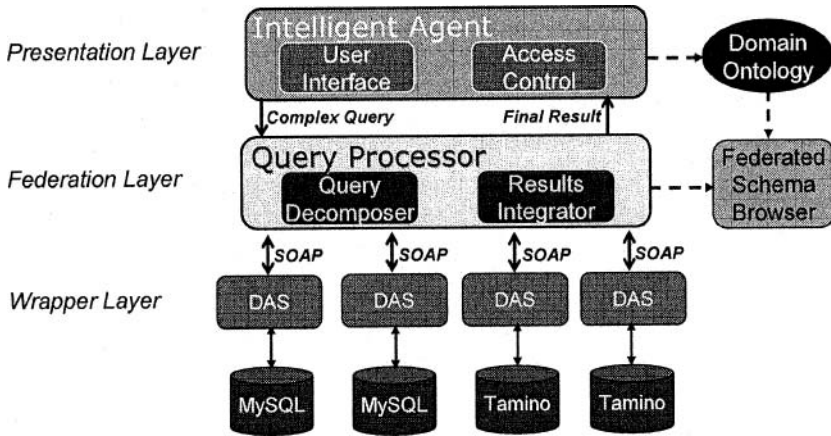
Presentation Layer

Intelligent Agent

User Interface

Access Control

Domain Ontology

Complex Query

Final Result

Federation Layer

Query Processor

Query Decomposer

Results Integrator

Federated Schema Browser

SOAP

SOAP

SOAP

SOAP

Wrapper Layer

DAS

DAS

DAS

DAS

MySQL

MySQL

Tamino

Tamino